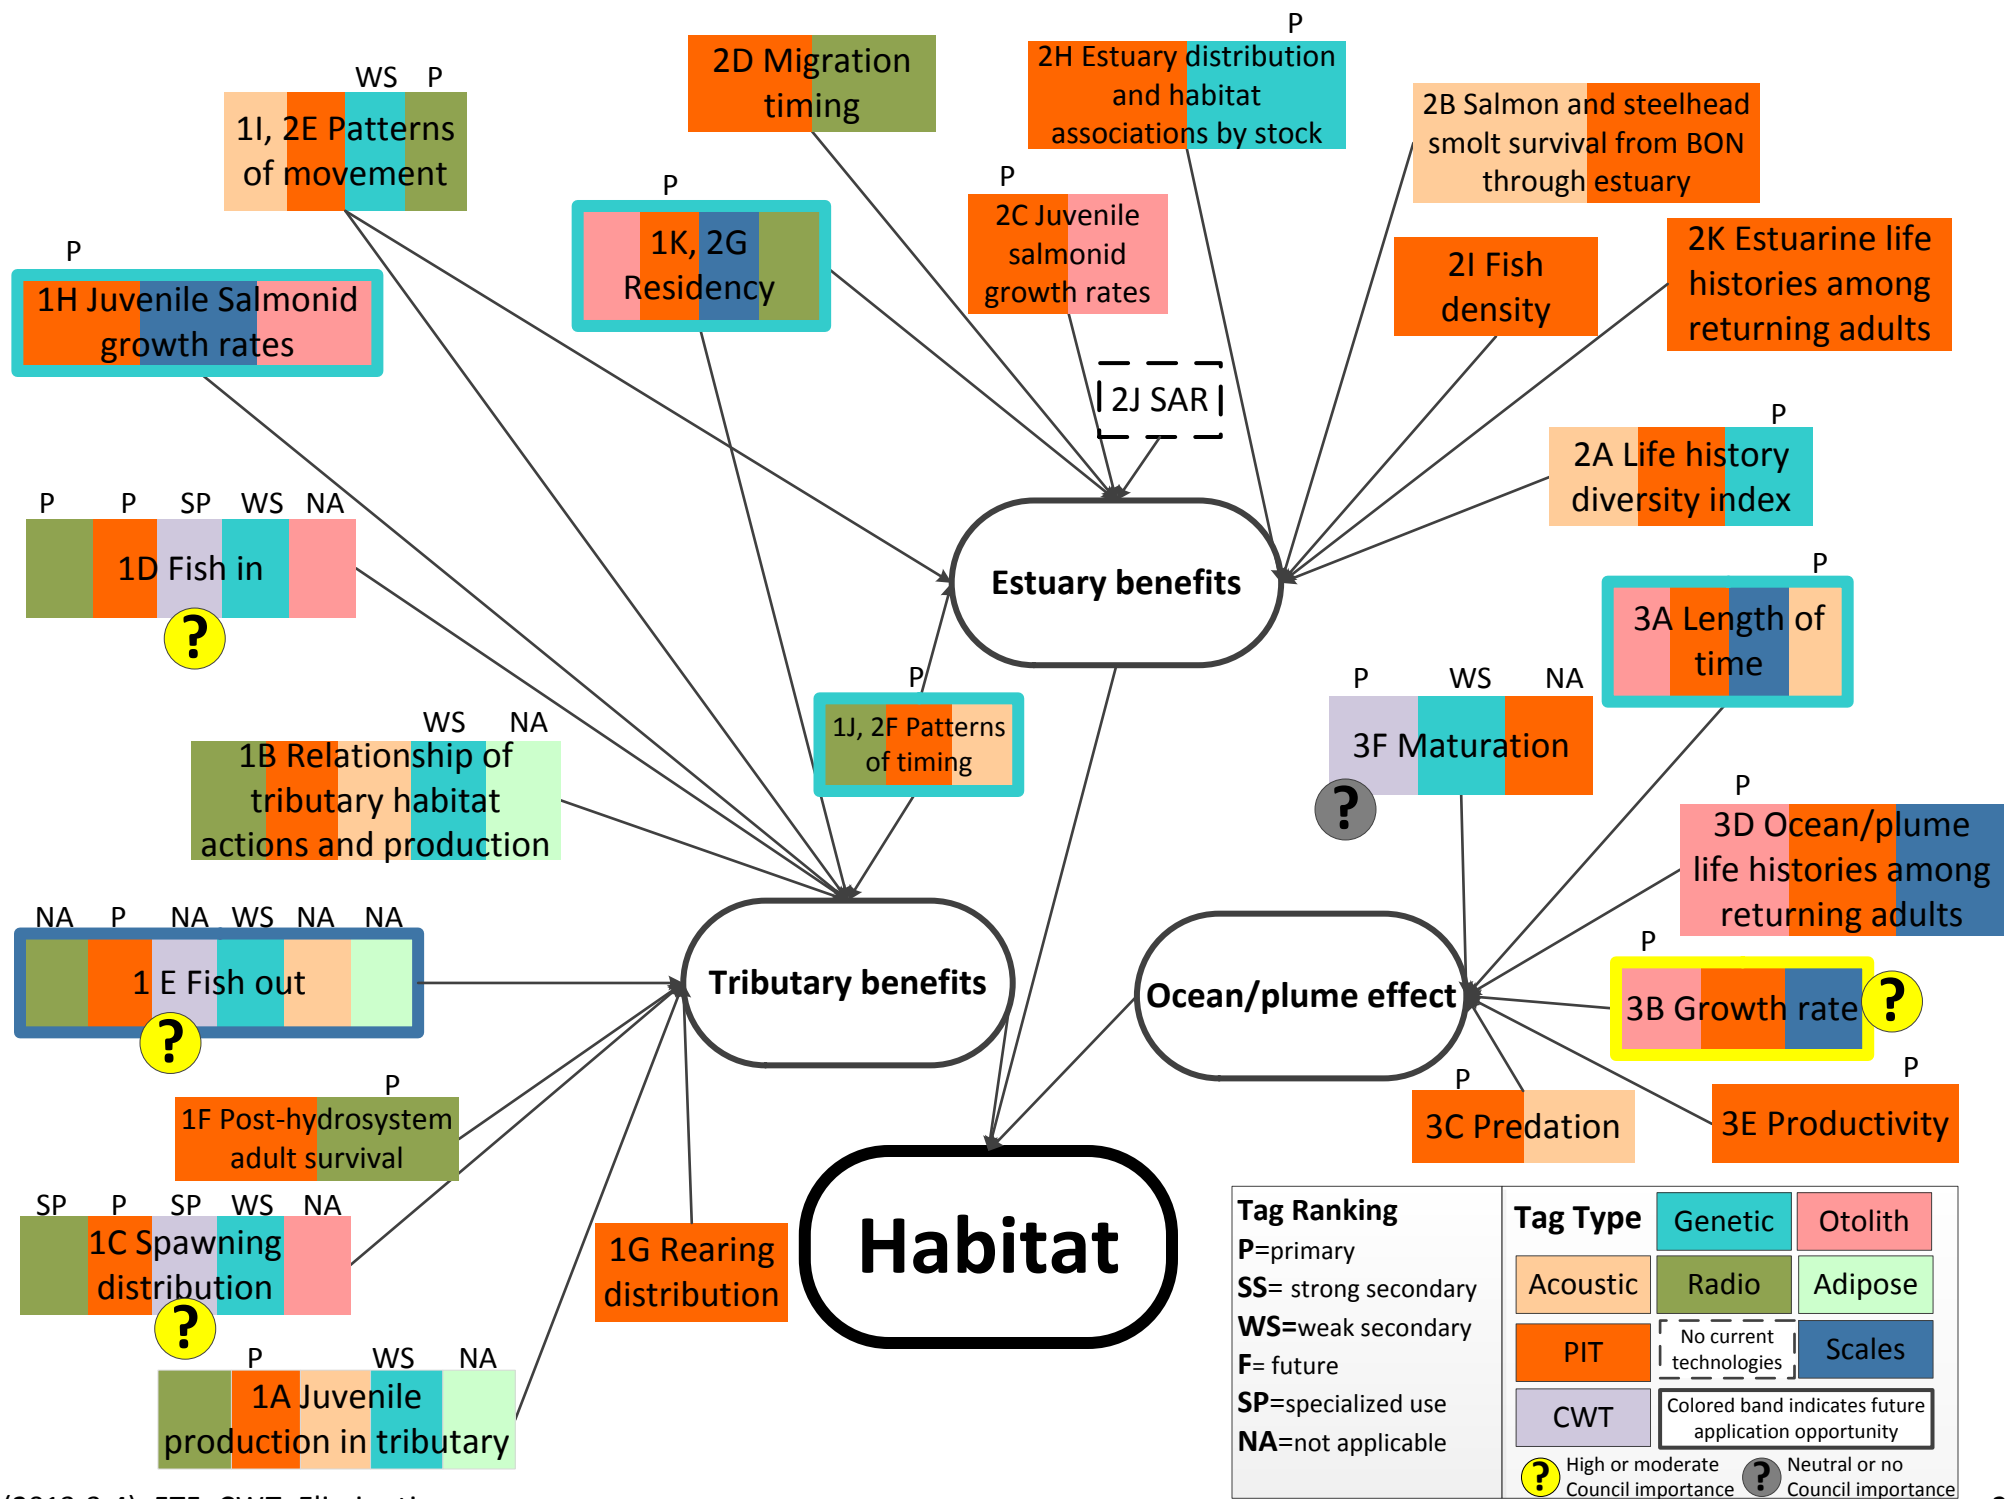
WS P
1I, 2E Patterns of movement

2D Migration timing

P
2H Estuary distribution and habitat associations by stock

2B Salmon and steelhead smolt survival from BON through estuary

P
1H Juvenile Salmonid growth rates

P
1K, 2G Residency

P
2C Juvenile salmonid growth rates

2I Fish density

2K Estuarine life histories among returning adults

2J SAR

P
2A Life history diversity index

P P SP WS NA
1D Fish in
?

Estuary benefits

P
3A Length of time

P
1J, 2F Patterns of timing

P WS NA
3F Maturation
?

WS NA
1B Relationship of tributary habitat actions and production

P
3D Ocean/plume life histories among returning adults

NA P NA WS NA NA
1 E Fish out
?

Tributary benefits

Ocean/plume effect

P
3B Growth rate ?

P
1F Post-hydrosystem adult survival

P
3C Predation

P
3E Productivity

SP P SP WS NA
1C Spawning distribution
?

1G Rearing distribution

Habitat

P WS NA
1A Juvenile production in tributary

Tag Ranking
P=primary
SS= strong secondary
WS=weak secondary
F= future
SP=specialized use
NA=not applicable

Tag Type
Genetic
Otolith
Acoustic
Radio
Adipose
PIT
No current technologies
Scales
CWT
Colored band indicates future application opportunity
? High or moderate Council importance
? Neutral or no Council importance

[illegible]